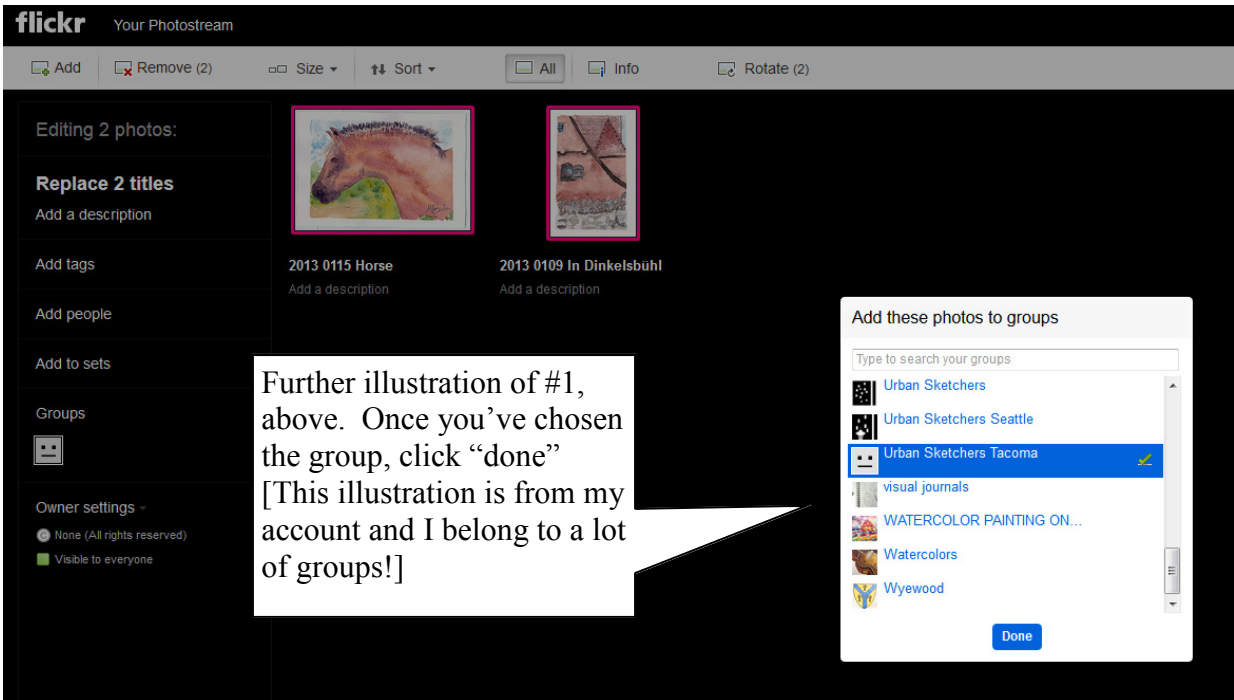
flickr Your Photostream

Add Remove (2) Size Sort All Info Rotate (2)

Editing 2 photos:

Replace 2 titles
Add a description

Add tags

Add people

Add to sets

Groups

Owner settings
None (All rights reserved)
Visible to everyone

2013 0115 Horse
Add a description

2013 0109 In Dinkelsbühl
Add a description

Further illustration of #1, above. Once you've chosen the group, click "done" [This illustration is from my account and I belong to a lot of groups!]

Add these photos to groups
Type to search your groups
Urban Sketchers
Urban Sketchers Seattle
Urban Sketchers Tacoma
visual journals
WATERCOLOR PAINTING ON...
Watercolors
Wyewood
Done